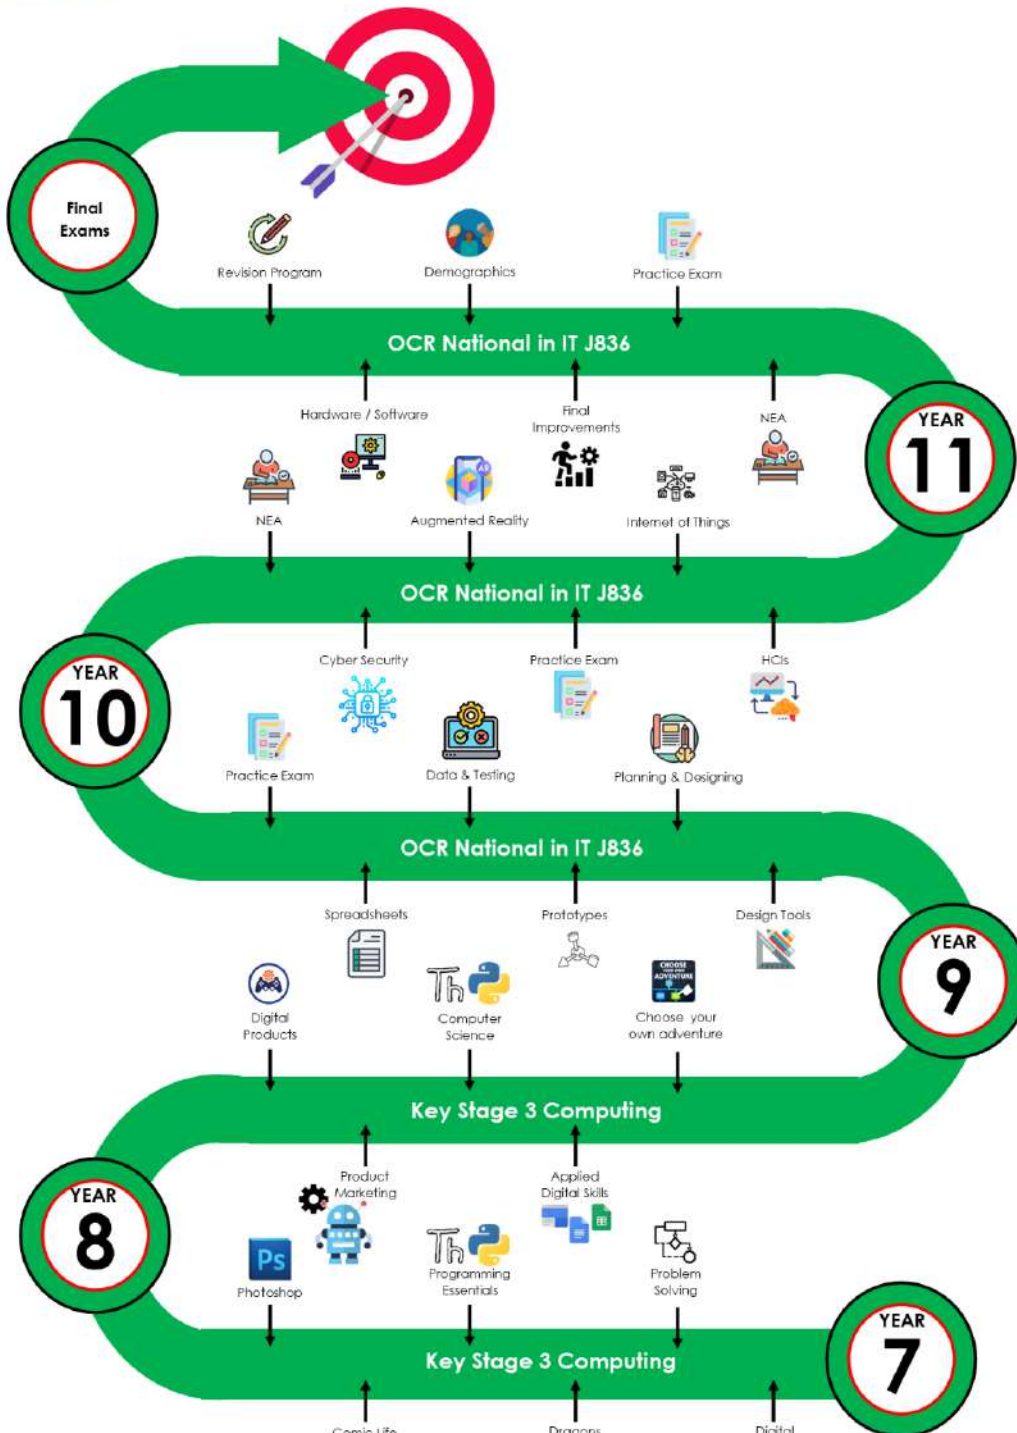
Final Exams

Revision Program

Demographics

Practice Exam

OCR National in IT J836

Hardware / Software

Final Improvements

NEA

YEAR 11

NEA

Augmented Reality

Internet of Things

OCR National in IT J836

Cyber Security

Practice Exam

HCIs

YEAR 10

Practice Exam

Data & Testing

Planning & Designing

OCR National in IT J836

Spreadsheets

Prototypes

Design Tools

YEAR 9

Digital Products

Computer Science

CHOOSE YOUR OWN ADVENTURE

Choose your own adventure

Key Stage 3 Computing

Product Marketing

Applied Digital Skills

YEAR 8

Ps

Photoshop

Programming Essentials

Problem Solving

YEAR 7

Key Stage 3 Computing

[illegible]

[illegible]

Digital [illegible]